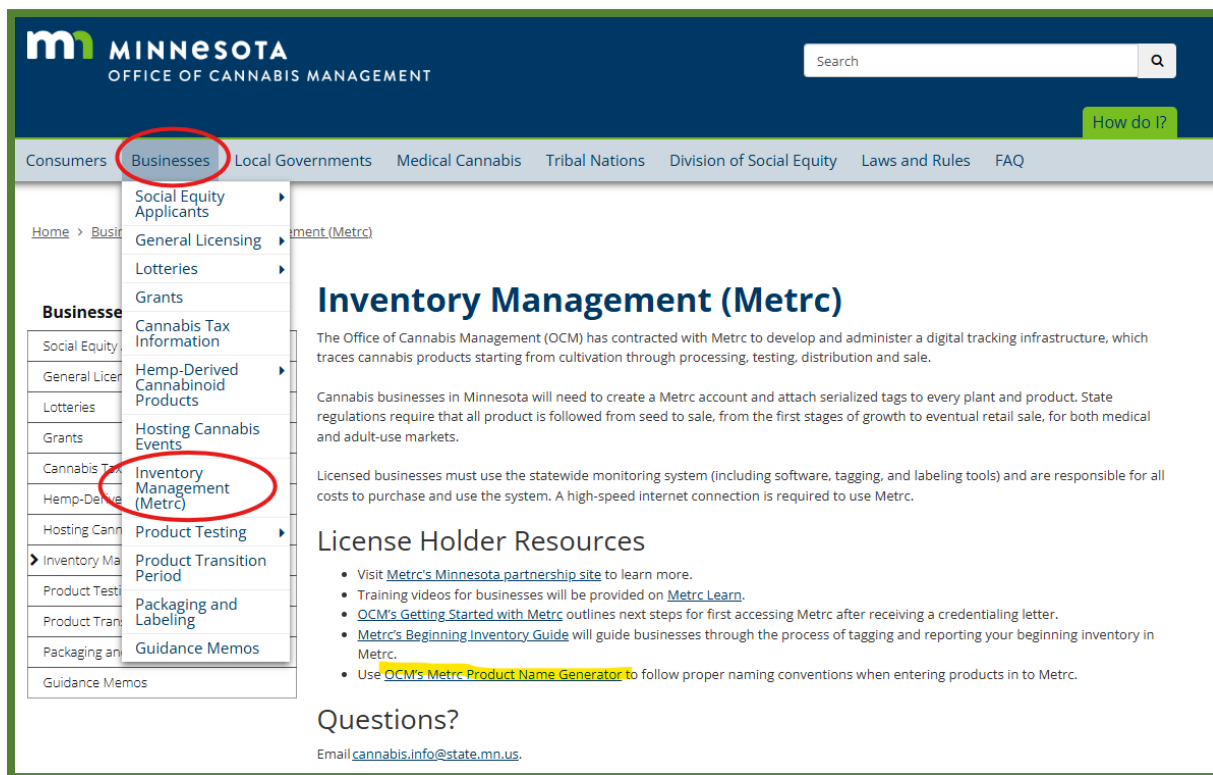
mn MINNESOTA
OFFICE OF CANNABIS MANAGEMENT

Search

How do I?

Consumers Businesses Local Governments Medical Cannabis Tribal Nations Division of Social Equity Laws and Rules FAQ

Social Equity Applicants
General Licensing
Lotteries
Grants
Cannabis Tax Information
Hemp-Derived Cannabinoid Products
Hosting Cannabis Events
Inventory Management (Metrc)
Product Testing
Product Transition Period
Packaging and Labeling
Guidance Memos

Home > Busi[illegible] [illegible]ement (Metrc)

Businesse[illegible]
Social Equity
General Licen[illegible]
Lotteries
Grants
Cannabis Tax
Hemp-Derive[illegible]
Hosting Cann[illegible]
Inventory Ma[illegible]
Product Testi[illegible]
Product Trans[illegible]
Packaging an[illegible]
Guidance Memos

Inventory Management (Metrc)

The Office of Cannabis Management (OCM) has contracted with Metrc to develop and administer a digital tracking infrastructure, which traces cannabis products starting from cultivation through processing, testing, distribution and sale.

Cannabis businesses in Minnesota will need to create a Metrc account and attach serialized tags to every plant and product. State regulations require that all product is followed from seed to sale, from the first stages of growth to eventual retail sale, for both medical and adult-use markets.

Licensed businesses must use the statewide monitoring system (including software, tagging, and labeling tools) and are responsible for all costs to purchase and use the system. A high-speed internet connection is required to use Metrc.

License Holder Resources

- Visit Metrc's Minnesota partnership site to learn more.
- Training videos for businesses will be provided on Metrc Learn.
- OCM's Getting Started with Metrc outlines next steps for first accessing Metrc after receiving a credentialing letter.
- Metrc's Beginning Inventory Guide will guide businesses through the process of tagging and reporting your beginning inventory in Metrc.
- Use OCM's Metrc Product Name Generator to follow proper naming conventions when entering products in to Metrc.

Questions?

Email cannabis.info@state.mn.us.